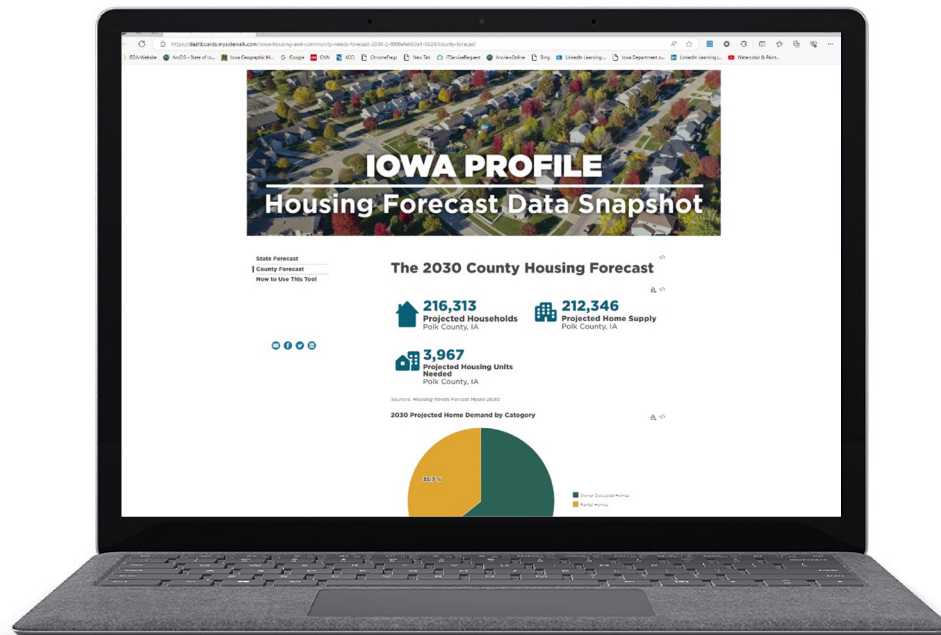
https://dashboards.mysidewalk.com/iowa-housing-and-community-needs-forecast-2030-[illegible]/county-forecast

IEDA Website | ArcGIS - State of Io... | Iowa Geographic M... | Google | CNN | KCCI | ChromePage | New Tab | ITServiceRequest | ArcviewOnline | Bing | LinkedIn Learning | Iowa Department o... | LinkedIn Learning | Watercolor & Paint...

IOWA PROFILE
Housing Forecast Data Snapshot

State Forecast
County Forecast
How to Use This Tool

The 2030 County Housing Forecast

216,313
Projected Households
Polk County, IA

212,346
Projected Home Supply
Polk County, IA

3,967
Projected Housing Units Needed
Polk County, IA

Sources: Housing Needs Forcast Model 2030

2030 Projected Home Demand by Category

35.7 %

Owner Occupied Homes
Rental Homes